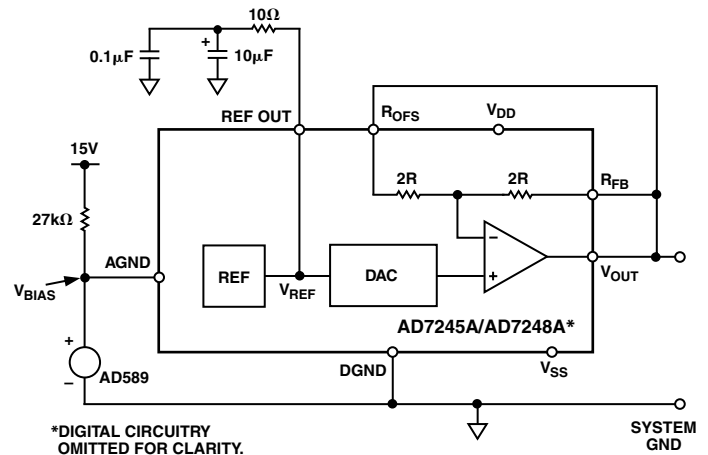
10Ω

0.1μF

+

10μF

REF OUT

$R_{OFS}$

$V_{DD}$

15V

27kΩ

2R

2R

$R_{FB}$

–

AGND

REF

DAC

+

$V_{BIAS}$

$V_{REF}$

$V_{OUT}$

AD7245A/AD7248A*

+

–

AD589

DGND

$V_{SS}$

*DIGITAL CIRCUITRY OMITTED FOR CLARITY.

SYSTEM GND